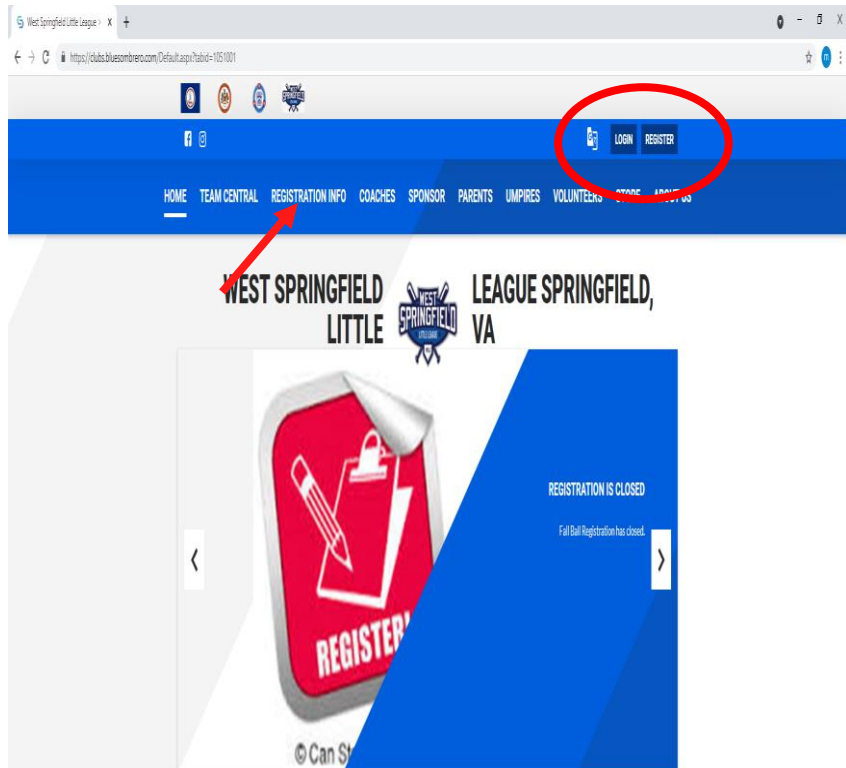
West Springfield Little League × +

https://clubs.bluesombrero.com/Default.aspx?tabid=1051001

LOGIN REGISTER

HOME TEAM CENTRAL REGISTRATION INFO COACHES SPONSOR PARENTS UMPIRES VOLUNTEERS STORE ABOUT US

WEST SPRINGFIELD LITTLE LEAGUE SPRINGFIELD, VA

WEST SPRINGFIELD LITTLE LEAGUE

REGISTER!

© Can St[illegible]

REGISTRATION IS CLOSED

Fall Ball Registration has closed.

‹ ›